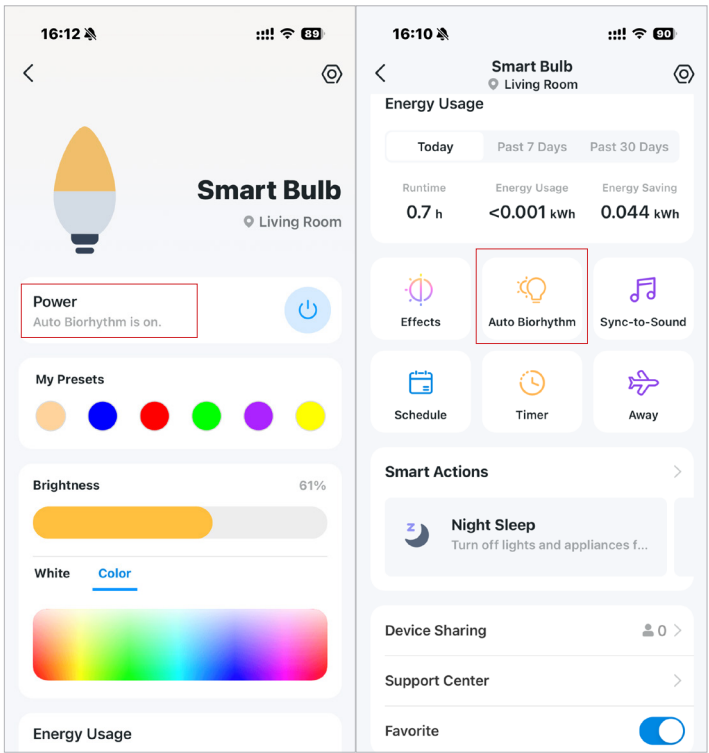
16:12 89

Smart Bulb
Living Room

Power
Auto Biorhythm is on.

My Presets

Brightness 61%

White Color

Energy Usage

16:10 90

Smart Bulb
Living Room

Energy Usage

Today Past 7 Days Past 30 Days

Runtime
0.7 h

Energy Usage
<0.001 kWh

Energy Saving
0.044 kWh

Effects

Auto Biorhythm

Sync-to-Sound

Schedule

Timer

Away

Smart Actions

Night Sleep
Turn off lights and appliances f...

Device Sharing 0

Support Center

Favorite